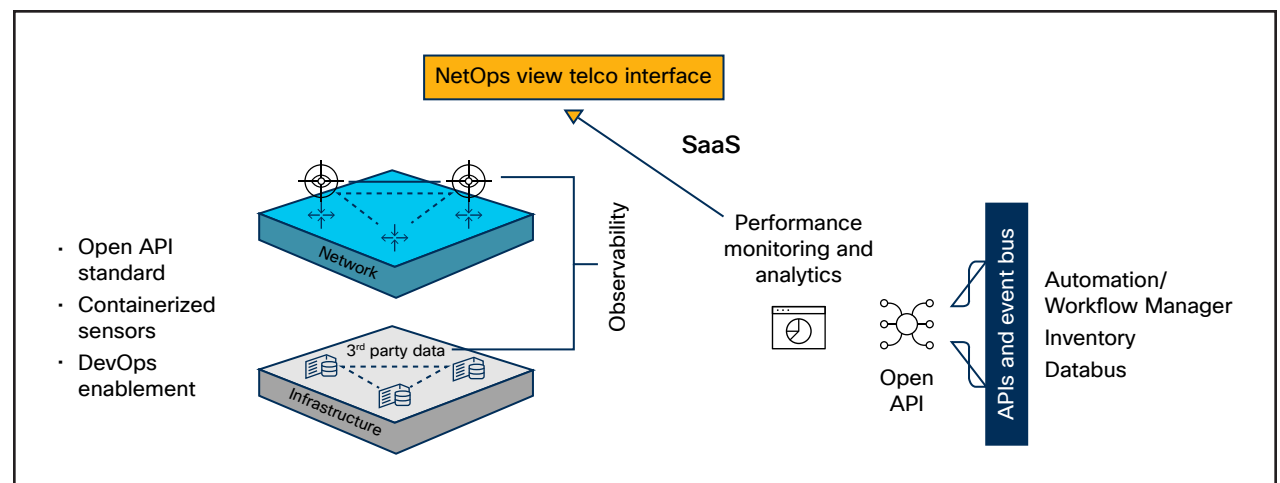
NetOps view telco interface

SaaS

- Open API standard
- Containerized sensors
- DevOps enablement

Network

3$^{rd}$ party data

Infrastructure

Observability

Performance monitoring and analytics

Open API

APIs and event bus

Automation/ Workflow Manager

Inventory

Databus